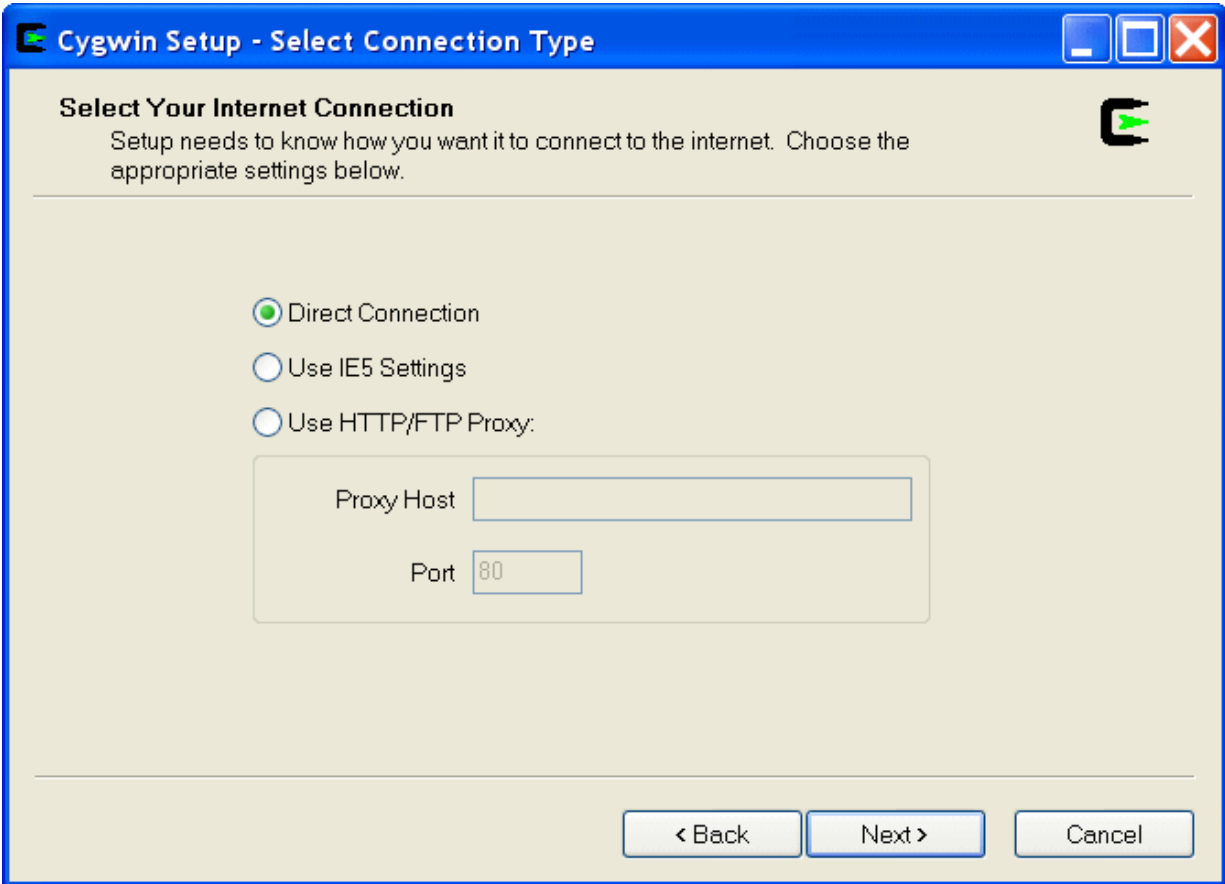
Cygwin Setup - Select Connection Type

Select Your Internet Connection
Setup needs to know how you want it to connect to the internet. Choose the appropriate settings below.

Direct Connection

Use IE5 Settings

Use HTTP/FTP Proxy:

Proxy Host

Port 80

< Back Next > Cancel